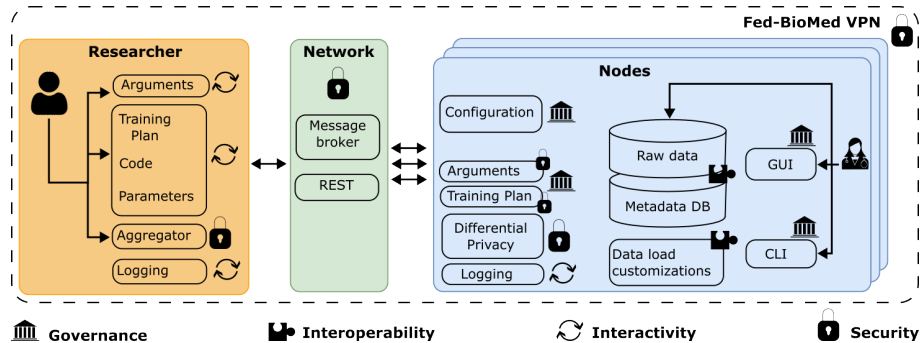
Fed-BioMed VPN

Researcher

Arguments

Training Plan

Code

Parameters

Aggregator

Logging

Network

Message broker

REST

Nodes

Configuration

Arguments

Training Plan

Differential Privacy

Logging

Raw data

Metadata DB

Data load customizations

GUI

CLI

Governance

Interoperability

Interactivity

Security